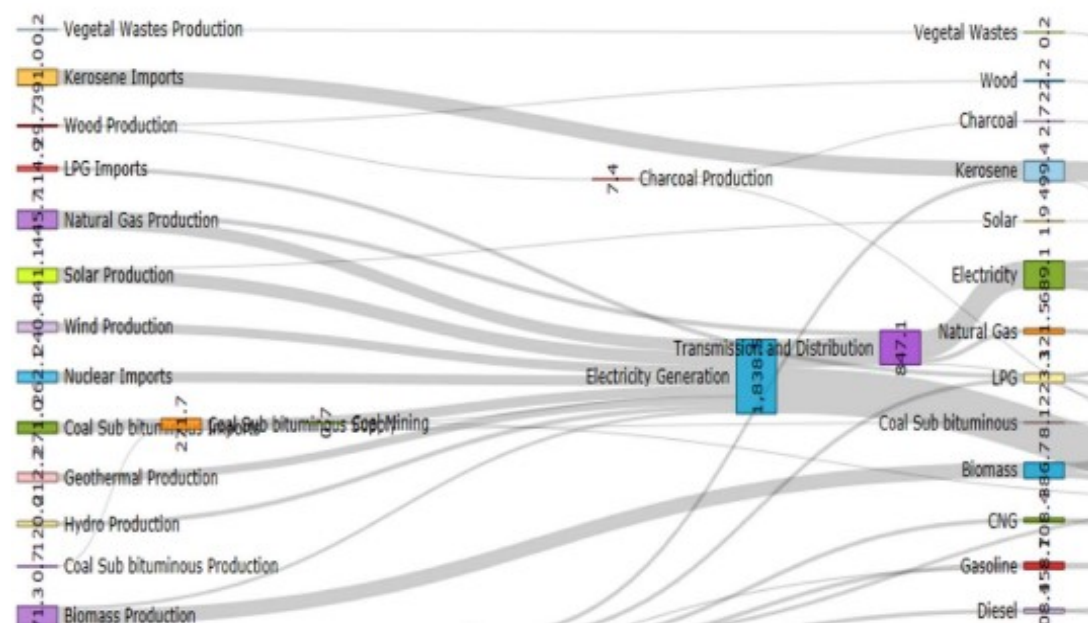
Vegetal Wastes Production
Kerosene Imports
Wood Production
LPG Imports
Natural Gas Production
Solar Production
Wind Production
Nuclear Imports
Coal Sub bituminous Imports
Geothermal Production
Hydro Production
Coal Sub bituminous Production
Biomass Production

Coal Sub bituminous Supply
Coal Mining
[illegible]

Charcoal Production
7.4

Transmission and Distribution
Electricity Generation
1,838
847.1

Vegetal Wastes
Wood
Charcoal
Kerosene
Solar
Electricity
Natural Gas
LPG
Coal Sub bituminous
Biomass
CNG
Gasoline
Diesel